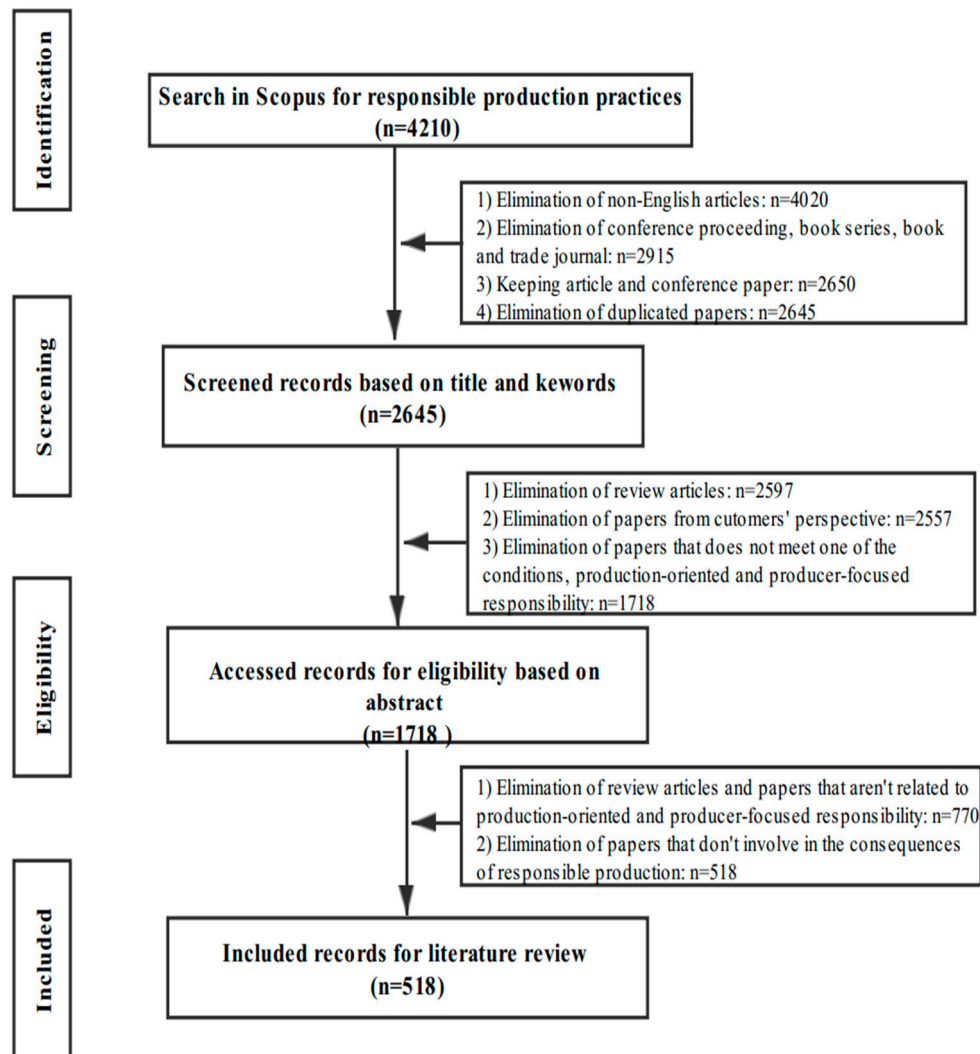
Identification

Search in Scopus for responsible production practices (n=4210)

1) Elimination of non-English articles: n=4020
2) Elimination of conference proceeding, book series, book and trade journal: n=2915
3) Keeping article and conference paper: n=2650
4) Elimination of duplicated papers: n=2645

Screening

Screened records based on title and kewords (n=2645)

1) Elimination of review articles: n=2597
2) Elimination of papers from cutomers' perspective: n=2557
3) Elimination of papers that does not meet one of the conditions, production-oriented and producer-focused responsibility: n=1718

Eligibility

Accessed records for eligibility based on abstract (n=1718 )

1) Elimination of review articles and papers that aren't related to production-oriented and producer-focused responsibility: n=770
2) Elimination of papers that don't involve in the consequences of responsible production: n=518

Included

Included records for literature review (n=518)